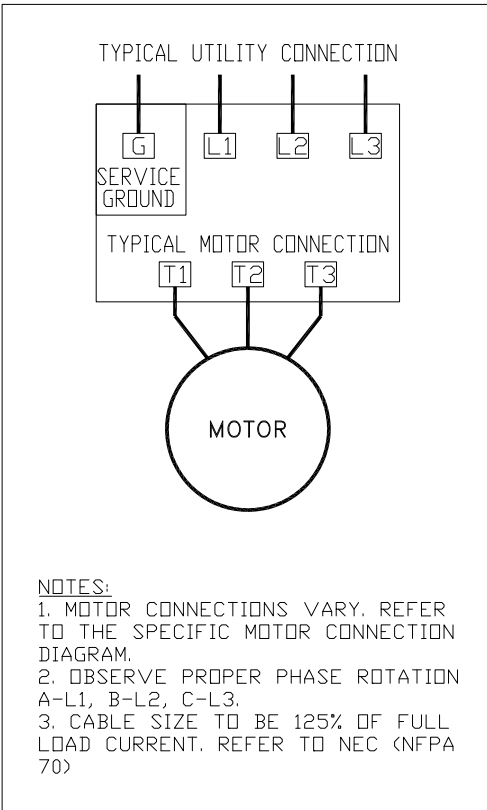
TYPICAL UTILITY CONNECTION

G

L1

L2

L3

SERVICE GROUND

TYPICAL MOTOR CONNECTION

T1

T2

T3

MOTOR

NOTES:
1. MOTOR CONNECTIONS VARY. REFER TO THE SPECIFIC MOTOR CONNECTION DIAGRAM.
2. OBSERVE PROPER PHASE ROTATION A-L1, B-L2, C-L3.
3. CABLE SIZE TO BE 125% OF FULL LOAD CURRENT. REFER TO NEC (NFPA 70)